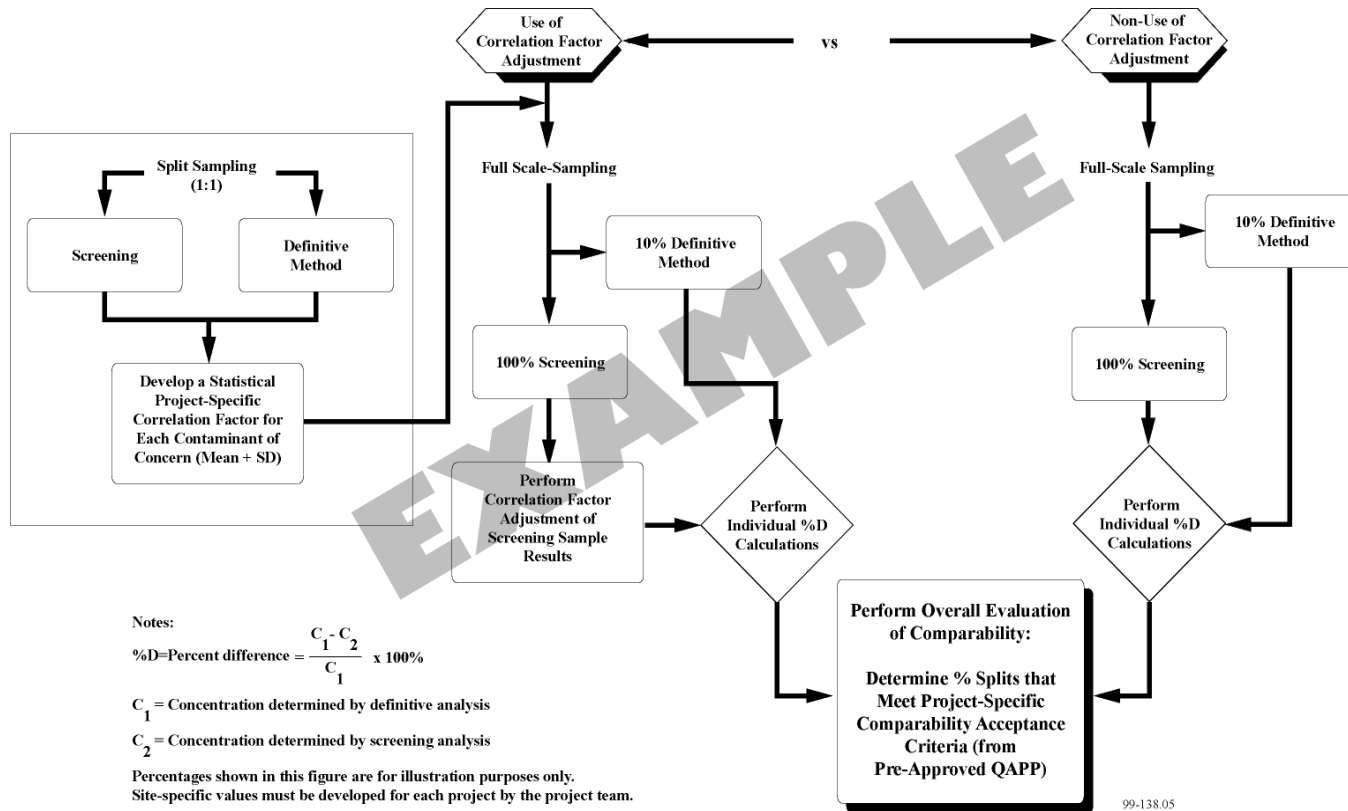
Use of Correlation Factor Adjustment

vs

Non-Use of Correlation Factor Adjustment

Split Sampling (1:1)

Screening

Definitive Method

Develop a Statistical Project-Specific Correlation Factor for Each Contaminant of Concern (Mean + SD)

Full Scale-Sampling

10% Definitive Method

100% Screening

Perform Correlation Factor Adjustment of Screening Sample Results

Perform Individual %D Calculations

Full-Scale Sampling

10% Definitive Method

100% Screening

Perform Individual %D Calculations

EXAMPLE

Perform Overall Evaluation of Comparability:

Determine % Splits that Meet Project-Specific Comparability Acceptance Criteria (from Pre-Approved QAPP)

Notes:

%D=Percent difference = $\frac{C_1 - C_2}{C_1}$ x 100%

$C_1$ = Concentration determined by definitive analysis

$C_2$ = Concentration determined by screening analysis

Percentages shown in this figure are for illustration purposes only. Site-specific values must be developed for each project by the project team.

99-138.05